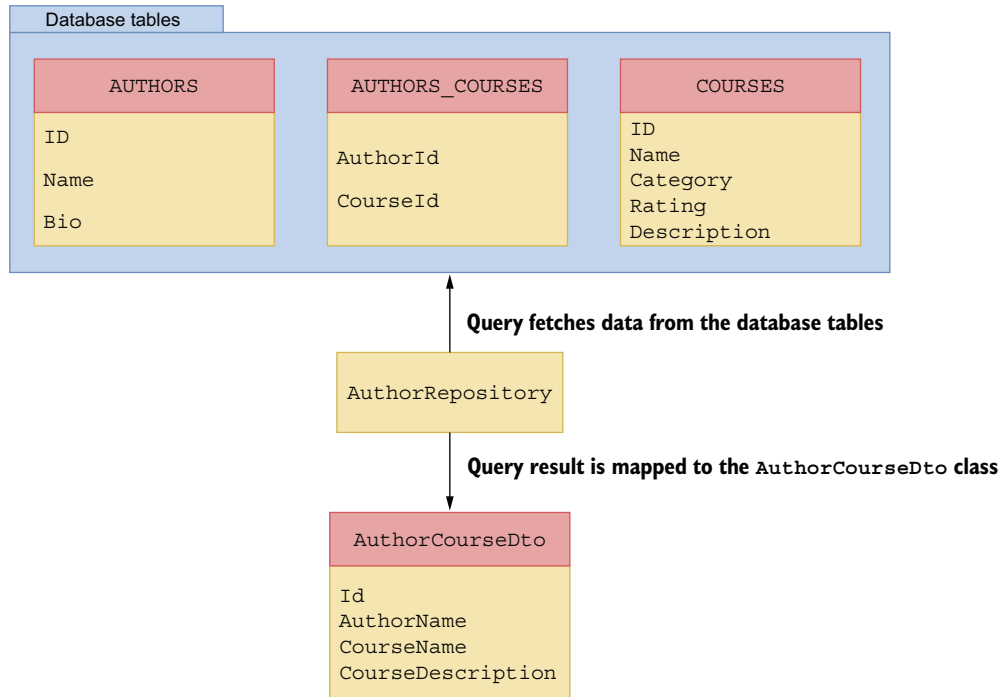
Database tables

AUTHORS

ID
Name
Bio

AUTHORS_COURSES

AuthorId
CourseId

COURSES

ID
Name
Category
Rating
Description

Query fetches data from the database tables

AuthorRepository

Query result is mapped to the AuthorCourseDto class

AuthorCourseDto

Id
AuthorName
CourseName
CourseDescription